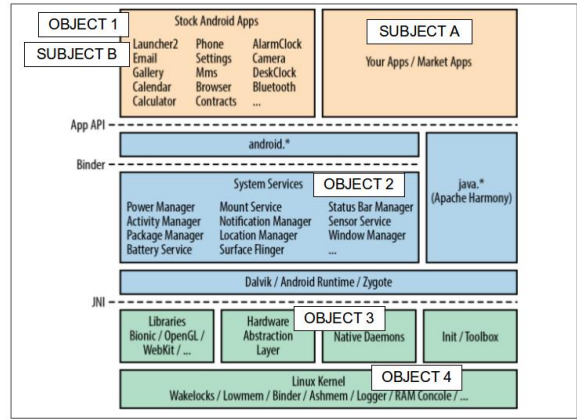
OBJECT 1

SUBJECT B

Stock Android Apps

Launcher2 Phone AlarmClock
Email Settings Camera
Gallery Mms DeskClock
Calendar Browser Bluetooth
Calculator Contracts ...

SUBJECT A

Your Apps / Market Apps

App API

android.*

Binder

System Services

OBJECT 2

Power Manager Mount Service Status Bar Manager
Activity Manager Notification Manager Sensor Service
Package Manager Location Manager Window Manager
Battery Service Surface Flinger ...

java.*
(Apache Harmony)

Dalvik / Android Runtime / Zygote

JNI

Libraries
Bionic / OpenGL / WebKit / ...

Hardware Abstraction Layer

OBJECT 3

Native Daemons

Init / Toolbox

Linux Kernel

OBJECT 4

Wakelocks / Lowmem / Binder / Ashmem / Logger / RAM Concole / ...